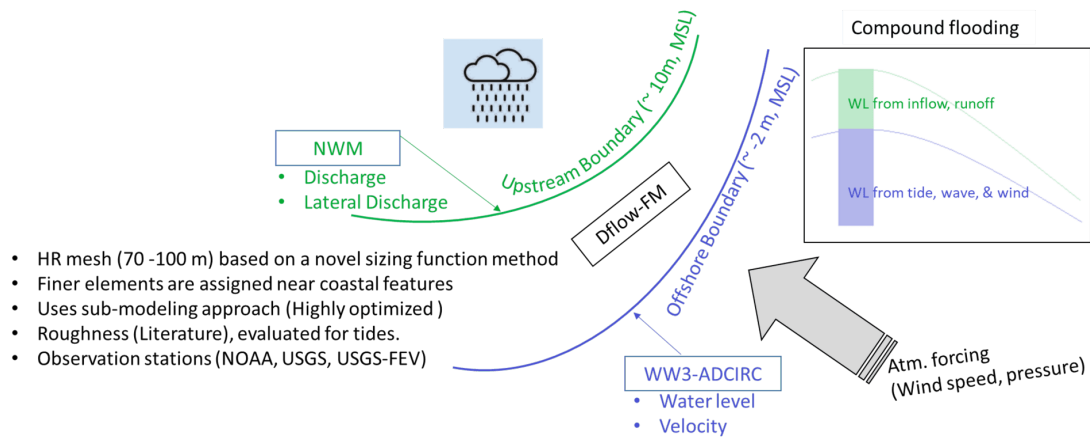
Upstream Boundary (~ 10m, MSL)

Offshore Boundary (~ -2 m, MSL)

Compound flooding

WL from inflow, runoff

WL from tide, wave, & wind

NWM
• Discharge
• Lateral Discharge

Dflow-FM

• HR mesh (70 -100 m) based on a novel sizing function method
• Finer elements are assigned near coastal features
• Uses sub-modeling approach (Highly optimized )
• Roughness (Literature), evaluated for tides.
• Observation stations (NOAA, USGS, USGS-FEV)

WW3-ADCIRC
• Water level
• Velocity

Atm. forcing
(Wind speed, pressure)